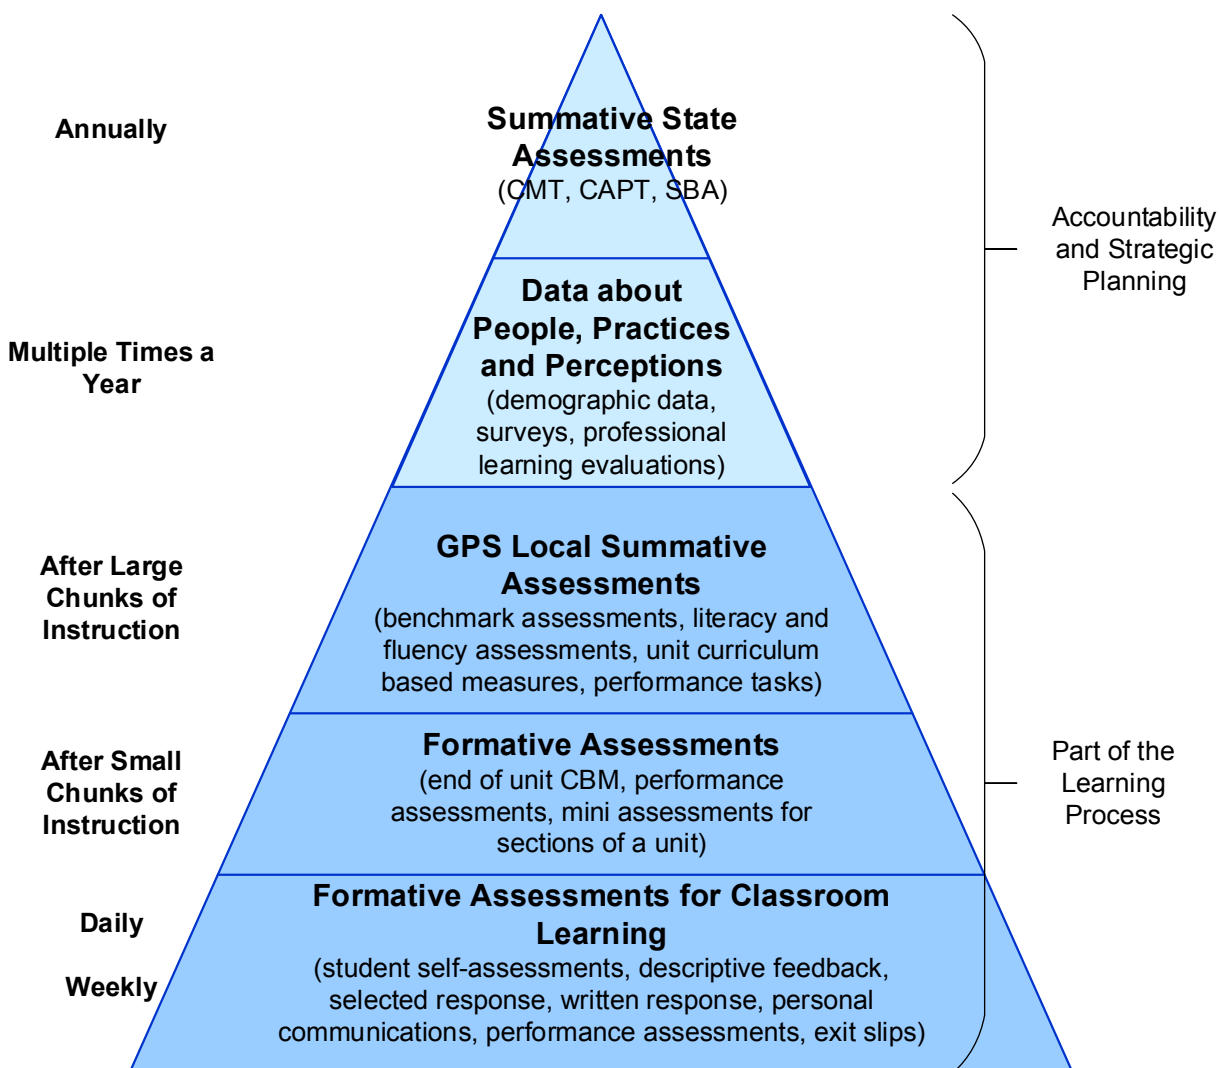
Annually

Summative State Assessments
(CMT, CAPT, SBA)

Accountability and Strategic Planning

Multiple Times a Year

Data about People, Practices and Perceptions
(demographic data, surveys, professional learning evaluations)

After Large Chunks of Instruction

GPS Local Summative Assessments
(benchmark assessments, literacy and fluency assessments, unit curriculum based measures, performance tasks)

After Small Chunks of Instruction

Formative Assessments
(end of unit CBM, performance assessments, mini assessments for sections of a unit)

Part of the Learning Process

Daily

Weekly

Formative Assessments for Classroom Learning
(student self-assessments, descriptive feedback, selected response, written response, personal communications, performance assessments, exit slips)